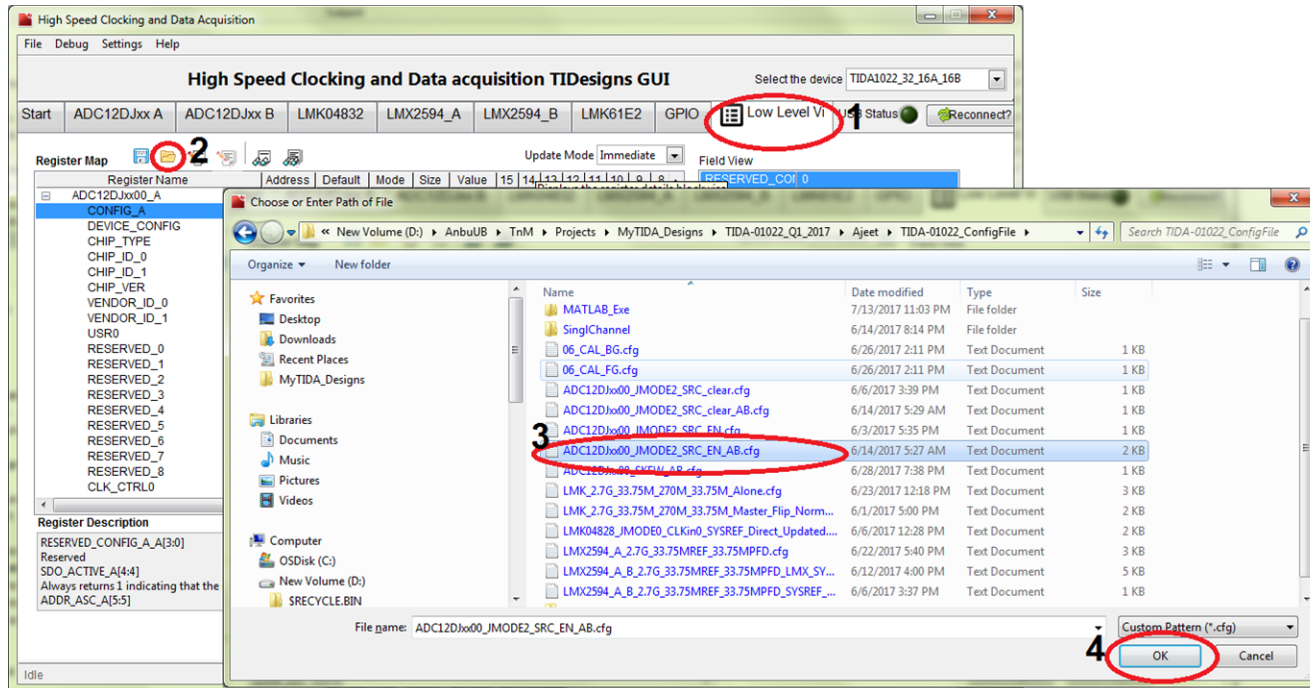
High Speed Clocking and Data Acquisition

File Debug Settings Help

High Speed Clocking and Data acquisition TIDesigns GUI

Select the device TIDA1022_32_16A_16B

Start ADC12DJxx A ADC12DJxx B LMK04832 LMX2594_A LMX2594_B LMK61E2 GPIO Low Level Vi USB Status Reconnect?

1

2

Register Map

Update Mode Immediate

Field View

| Register Name | Address | Default | Mode | Size | Value | 15 | 14 | 13 | 12 | 11 | 10 | 9 | 8 |
|---|---|---|---|---|---|---|---|---|---|---|---|---|---|

RESERVED_CON 0

ADC12DJxx00_A
CONFIG_A
DEVICE_CONFIG
CHIP_TYPE
CHIP_ID_0
CHIP_ID_1
CHIP_VER
VENDOR_ID_0
VENDOR_ID_1
USR0
RESERVED_0
RESERVED_1
RESERVED_2
RESERVED_3
RESERVED_4
RESERVED_5
RESERVED_6
RESERVED_7
RESERVED_8
CLK_CTRL0

Register Description

RESERVED_CONFIG_A_A[3:0]
Reserved
SDO_ACTIVE_A[4:4]
Always returns 1 indicating that the
ADDR_ASC_A[5:5]

Idle

Choose or Enter Path of File

« New Volume (D:) › AnbuUB › TnM › Projects › MyTIDA_Designs › TIDA-01022_Q1_2017 › Ajeet › TIDA-01022_ConfigFile

Search TIDA-01022_ConfigFile

Organize ▾ New folder

Favorites
Desktop
Downloads
Recent Places
MyTIDA_Designs

Libraries
Documents
Music
Pictures
Videos

Computer
OSDisk (C:)
New Volume (D:)
$RECYCLE.BIN

| Name | Date modified | Type | Size |
|---|---|---|---|
| MATLAB_Exe | 7/13/2017 11:03 PM | File folder | |
| SinglChannel | 6/14/2017 8:14 PM | File folder | |
| 06_CAL_BG.cfg | 6/26/2017 2:11 PM | Text Document | 1 KB |
| 06_CAL_FG.cfg | 6/26/2017 2:11 PM | Text Document | 1 KB |
| ADC12DJxx00_JMODE2_SRC_clear.cfg | 6/6/2017 3:39 PM | Text Document | 1 KB |
| ADC12DJxx00_JMODE2_SRC_clear_AB.cfg | 6/14/2017 5:29 AM | Text Document | 1 KB |
| ADC12DJxx00_JMODE2_SRC_EN.cfg | 6/3/2017 5:35 PM | Text Document | 1 KB |
| ADC12DJxx00_JMODE2_SRC_EN_AB.cfg | 6/14/2017 5:27 AM | Text Document | 2 KB |
| ADC12DJxx00_SKEW_AB.cfg | 6/28/2017 7:38 PM | Text Document | 1 KB |
| LMK_2.7G_33.75M_270M_33.75M_Alone.cfg | 6/23/2017 12:18 PM | Text Document | 3 KB |
| LMK_2.7G_33.75M_270M_33.75M_Master_Flip_Norm... | 6/1/2017 5:00 PM | Text Document | 2 KB |
| LMK04828_JMODE0_CLKin0_SYSREF_Direct_Updated.... | 6/6/2017 12:28 PM | Text Document | 2 KB |
| LMX2594_A_2.7G_33.75MREF_33.75MPFD.cfg | 6/22/2017 5:40 PM | Text Document | 3 KB |
| LMX2594_A_B_2.7G_33.75MREF_33.75MPFD_LMX_SY... | 6/12/2017 4:00 PM | Text Document | 5 KB |
| LMX2594_A_B_2.7G_33.75MREF_33.75MPFD_SYSREF_... | 6/6/2017 3:37 PM | Text Document | 1 KB |

3

File name: ADC12DJxx00_JMODE2_SRC_EN_AB.cfg

Custom Pattern (*.cfg)

4

OK Cancel